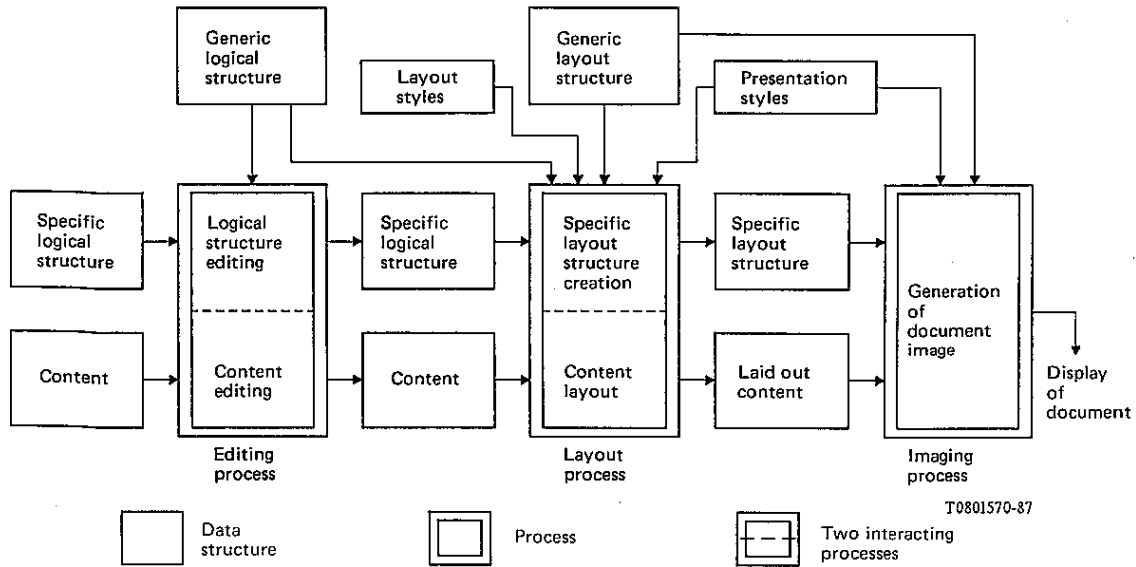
Generic logical structure

Layout styles

Generic layout structure

Presentation styles

Specific logical structure

Logical structure editing

Content editing

Specific logical structure

Specific layout structure creation

Content layout

Specific layout structure

Generation of document image

Content

Content

Laid out content

Display of document

Editing process

Layout process

Imaging process

T0801570-87

Data structure

Process

Two interacting processes